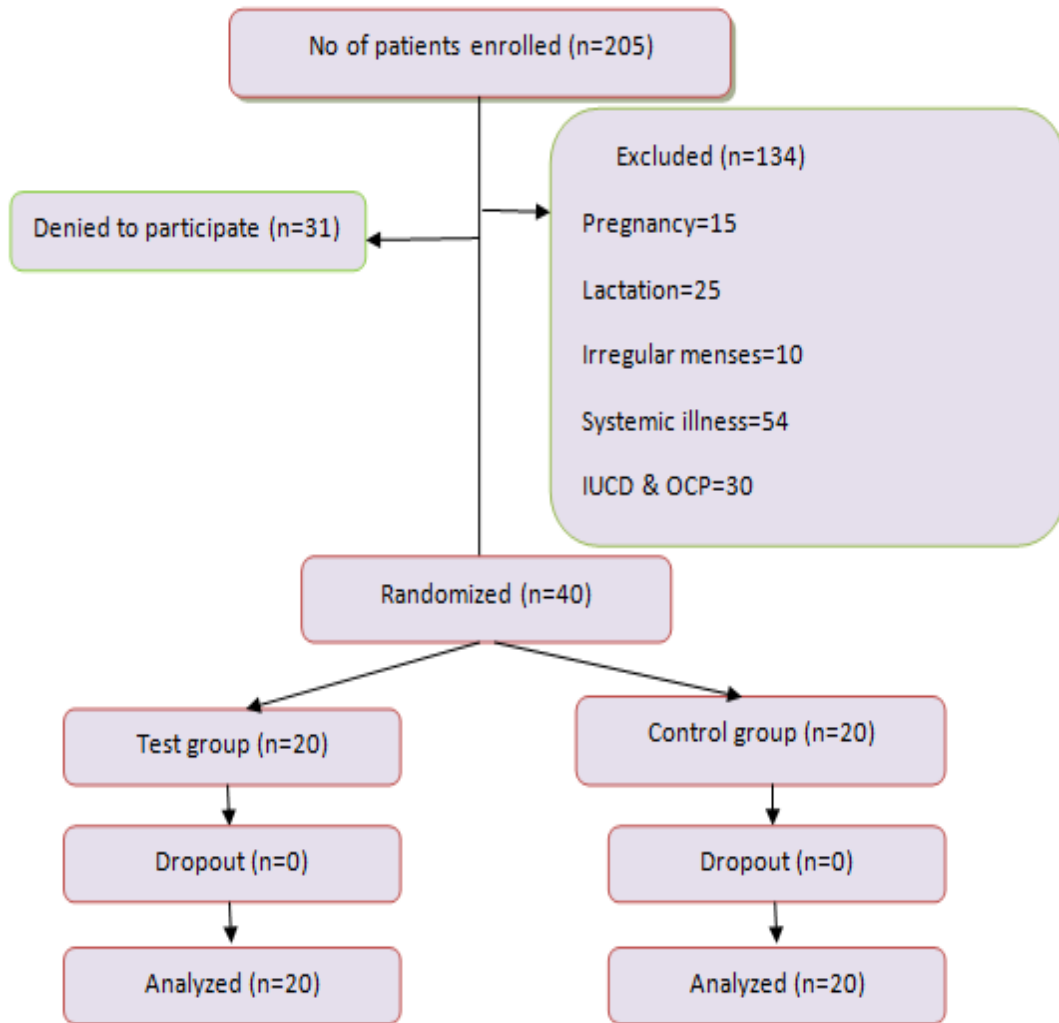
No of patients enrolled (n=205)

Denied to participate (n=31)

Excluded (n=134)

Pregnancy=15

Lactation=25

Irregular menses=10

Systemic illness=54

IUCD & OCP=30

Randomized (n=40)

Test group (n=20)

Control group (n=20)

Dropout (n=0)

Dropout (n=0)

Analyzed (n=20)

Analyzed (n=20)